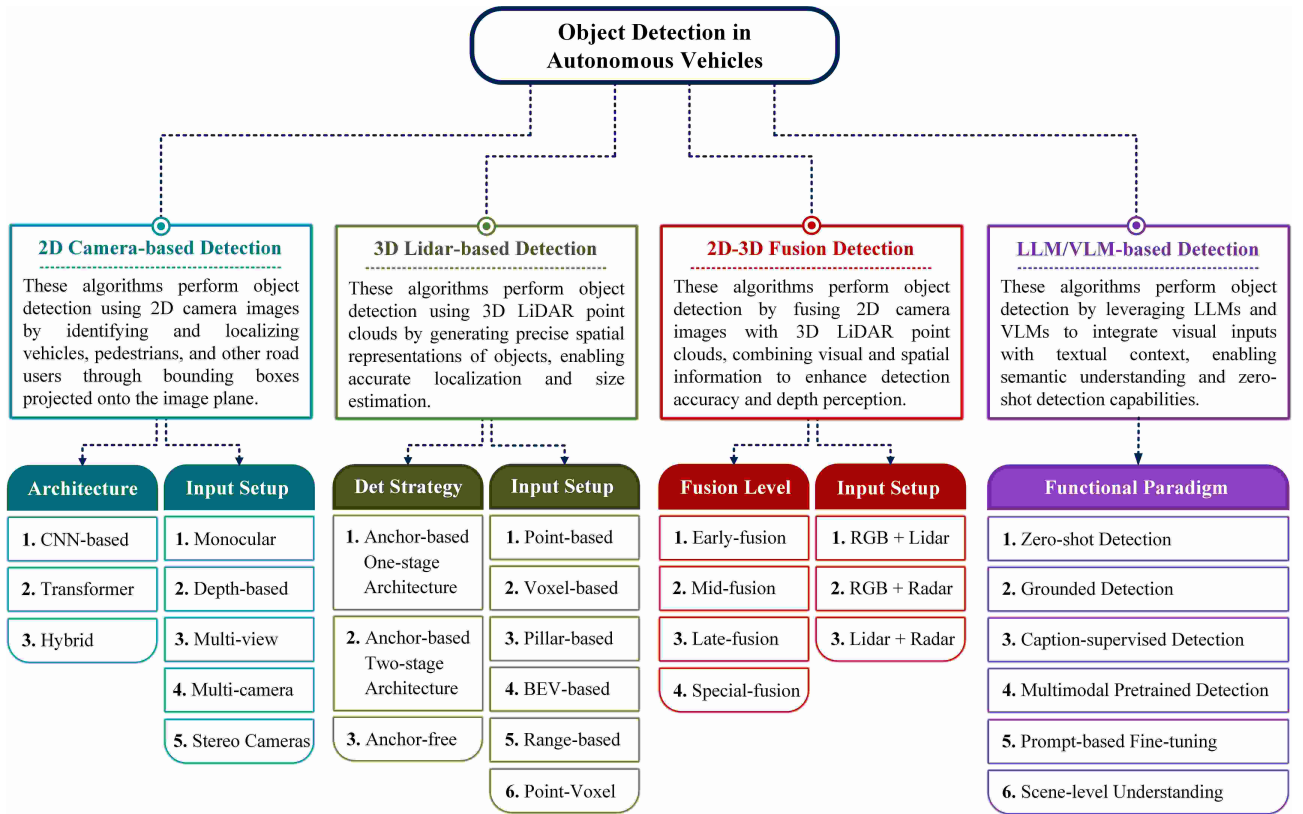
Object Detection in Autonomous Vehicles

2D Camera-based Detection

These algorithms perform object detection using 2D camera images by identifying and localizing vehicles, pedestrians, and other road users through bounding boxes projected onto the image plane.

Architecture

1. CNN-based
2. Transformer
3. Hybrid

Input Setup

1. Monocular
2. Depth-based
3. Multi-view
4. Multi-camera
5. Stereo Cameras

3D Lidar-based Detection

These algorithms perform object detection using 3D LiDAR point clouds by generating precise spatial representations of objects, enabling accurate localization and size estimation.

Det Strategy

1. Anchor-based One-stage Architecture
2. Anchor-based Two-stage Architecture
3. Anchor-free

Input Setup

1. Point-based
2. Voxel-based
3. Pillar-based
4. BEV-based
5. Range-based
6. Point-Voxel

2D-3D Fusion Detection

These algorithms perform object detection by fusing 2D camera images with 3D LiDAR point clouds, combining visual and spatial information to enhance detection accuracy and depth perception.

Fusion Level

1. Early-fusion
2. Mid-fusion
3. Late-fusion
4. Special-fusion

Input Setup

1. RGB + Lidar
2. RGB + Radar
3. Lidar + Radar

LLM/VLM-based Detection

These algorithms perform object detection by leveraging LLMs and VLMs to integrate visual inputs with textual context, enabling semantic understanding and zero-shot detection capabilities.

Functional Paradigm

1. Zero-shot Detection
2. Grounded Detection
3. Caption-supervised Detection
4. Multimodal Pretrained Detection
5. Prompt-based Fine-tuning
6. Scene-level Understanding